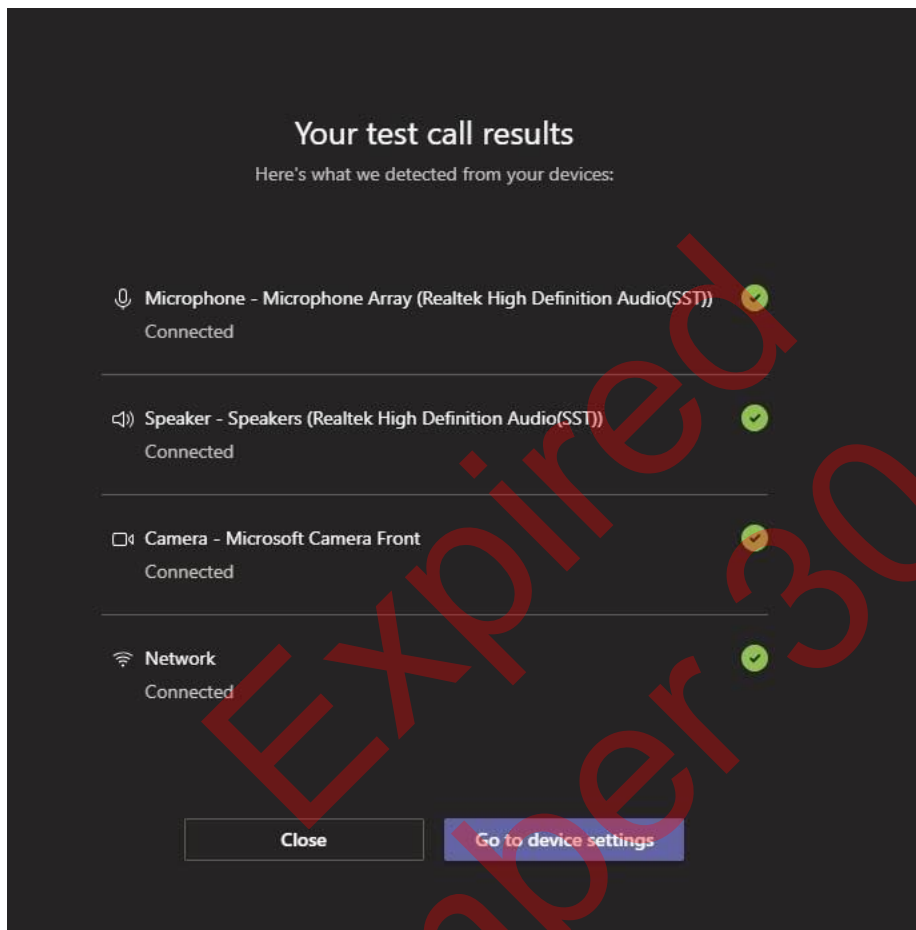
Your test call results

Here's what we detected from your devices:

Microphone - Microphone Array (Realtek High Definition Audio(SST))
Connected

Speaker - Speakers (Realtek High Definition Audio(SST))
Connected

Camera - Microsoft Camera Front
Connected

Network
Connected

Close

Go to device settings

Expired

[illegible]ber 30